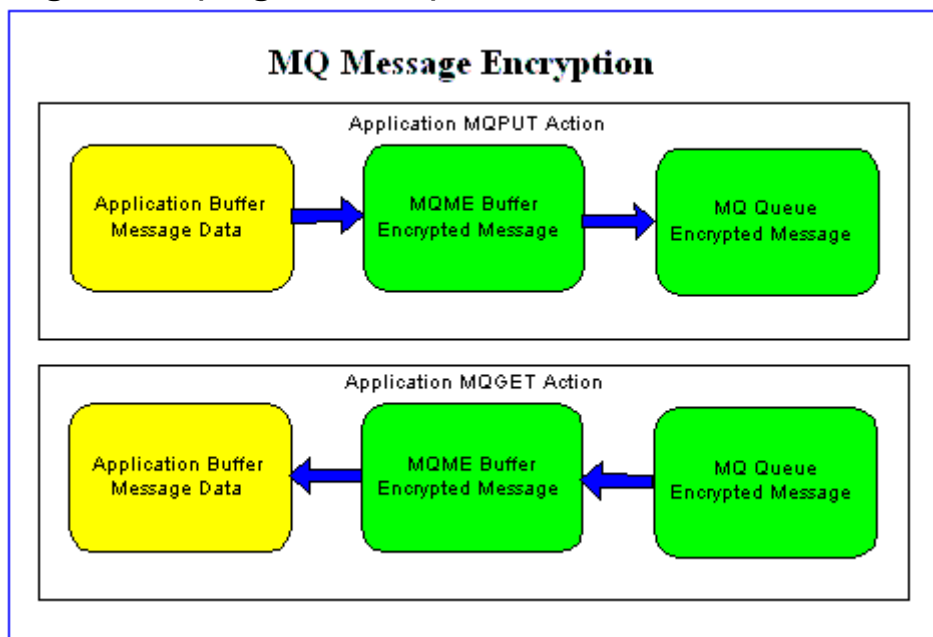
MQ Message Encryption

Application MQPUT Action

Application Buffer Message Data

MQME Buffer Encrypted Message

MQ Queue Encrypted Message

Application MQGET Action

Application Buffer Message Data

MQME Buffer Encrypted Message

MQ Queue Encrypted Message